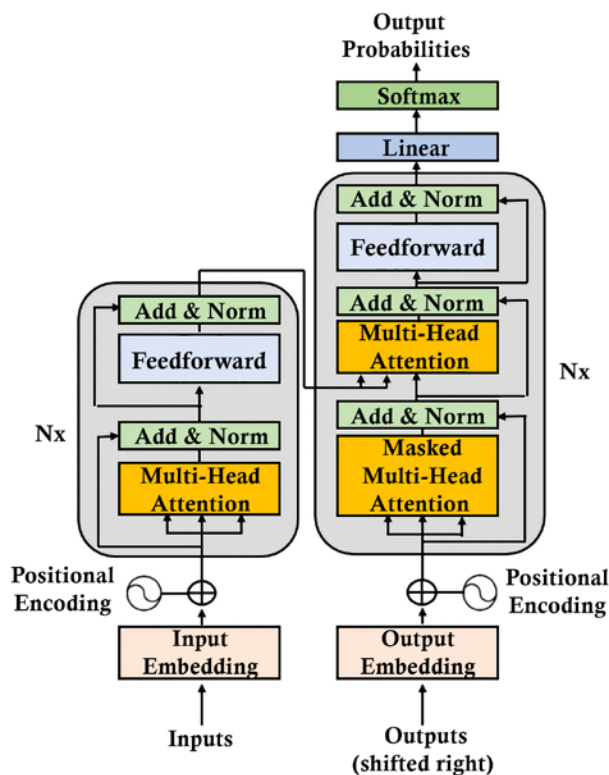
Output Probabilities

Softmax

Linear

Add & Norm

Feedforward

Add & Norm

Multi-Head Attention

Nx

Add & Norm

Masked Multi-Head Attention

Add & Norm

Feedforward

Nx

Add & Norm

Multi-Head Attention

Positional Encoding

Positional Encoding

Input Embedding

Output Embedding

Inputs

Outputs (shifted right)